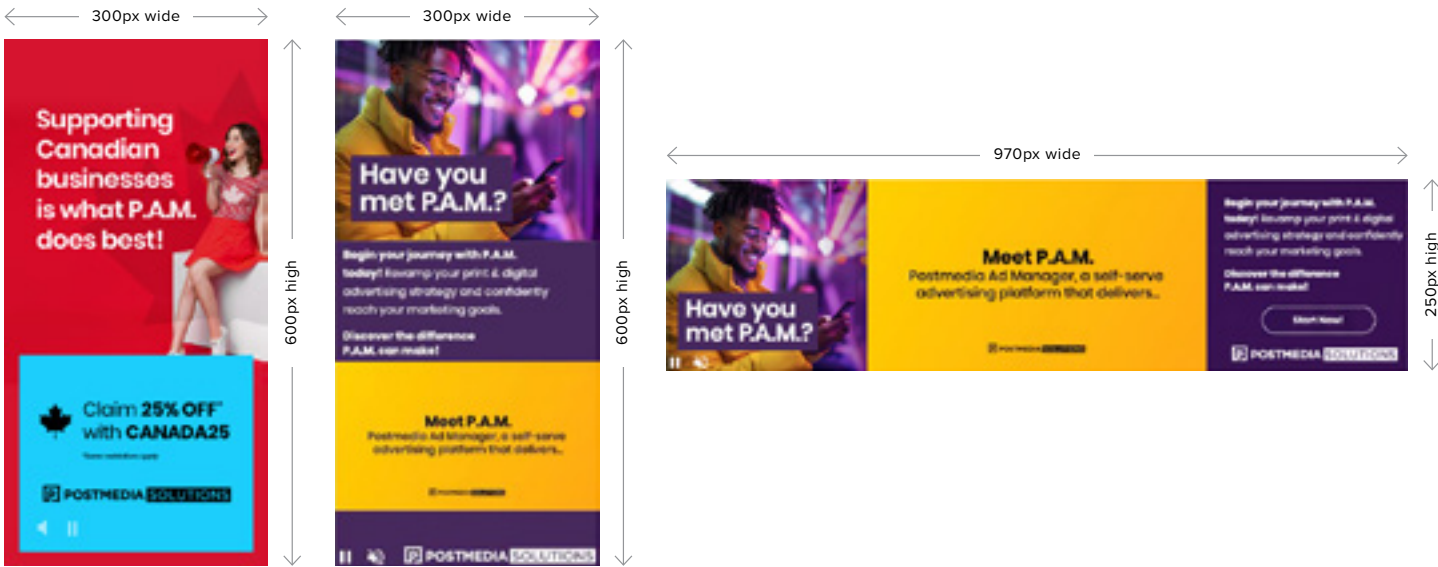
300px wide

Supporting Canadian businesses is what P.A.M. does best!

Claim 25% OFF* with CANADA25

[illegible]

POSTMEDIA SOLUTIONS

600px high

300px wide

Have you met P.A.M.?

Begin your journey with P.A.M. today! Revamp your print & digital advertising strategy and confidently reach your marketing goals.

Discover the difference P.A.M. can make!

Meet P.A.M.
Postmedia Ad Manager, a self-serve advertising platform that delivers...

POSTMEDIA SOLUTIONS

POSTMEDIA SOLUTIONS

600px high

970px wide

Have you met P.A.M.?

Meet P.A.M.
Postmedia Ad Manager, a self-serve advertising platform that delivers...

POSTMEDIA SOLUTIONS

Begin your journey with P.A.M. today! Revamp your print & digital advertising strategy and confidently reach your marketing goals.

Discover the difference P.A.M. can make!

Start Now!

POSTMEDIA SOLUTIONS

250px high